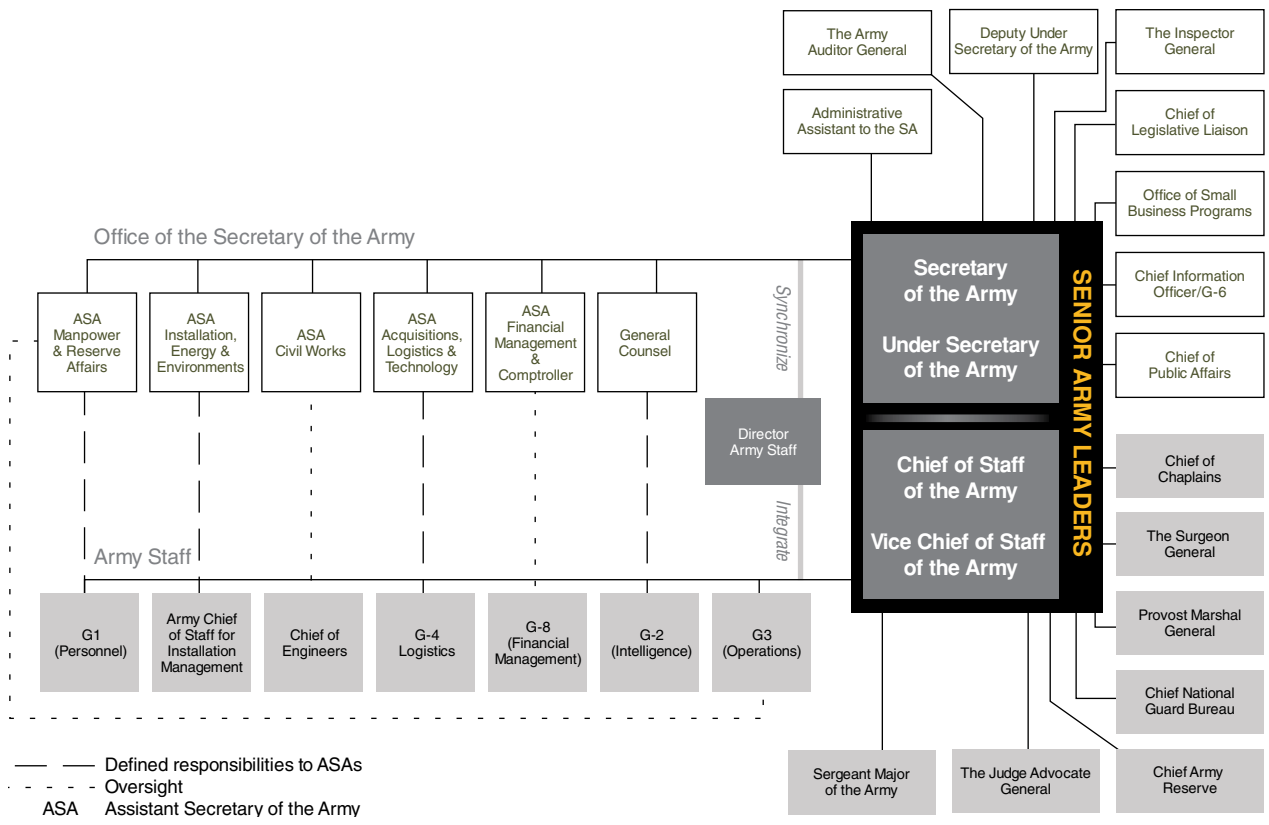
The Army Auditor General

Deputy Under Secretary of the Army

The Inspector General

Administrative Assistant to the SA

Chief of Legislative Liaison

Office of Small Business Programs

Office of the Secretary of the Army

SENIOR ARMY LEADERS

Secretary of the Army

Under Secretary of the Army

Chief Information Officer/G-6

Chief of Public Affairs

ASA Manpower & Reserve Affairs

ASA Installation, Energy & Environments

ASA Civil Works

ASA Acquisitions, Logistics & Technology

ASA Financial Management & Comptroller

General Counsel

Synchronize

Director Army Staff

Integrate

Chief of Staff of the Army

Vice Chief of Staff of the Army

Chief of Chaplains

The Surgeon General

Army Staff

G1 (Personnel)

Army Chief of Staff for Installation Management

Chief of Engineers

G-4 Logistics

G-8 (Financial Management)

G-2 (Intelligence)

G3 (Operations)

Provost Marshal General

Chief National Guard Bureau

Sergeant Major of the Army

The Judge Advocate General

Chief Army Reserve

Defined responsibilities to ASAs
Oversight
ASA Assistant Secretary of the Army